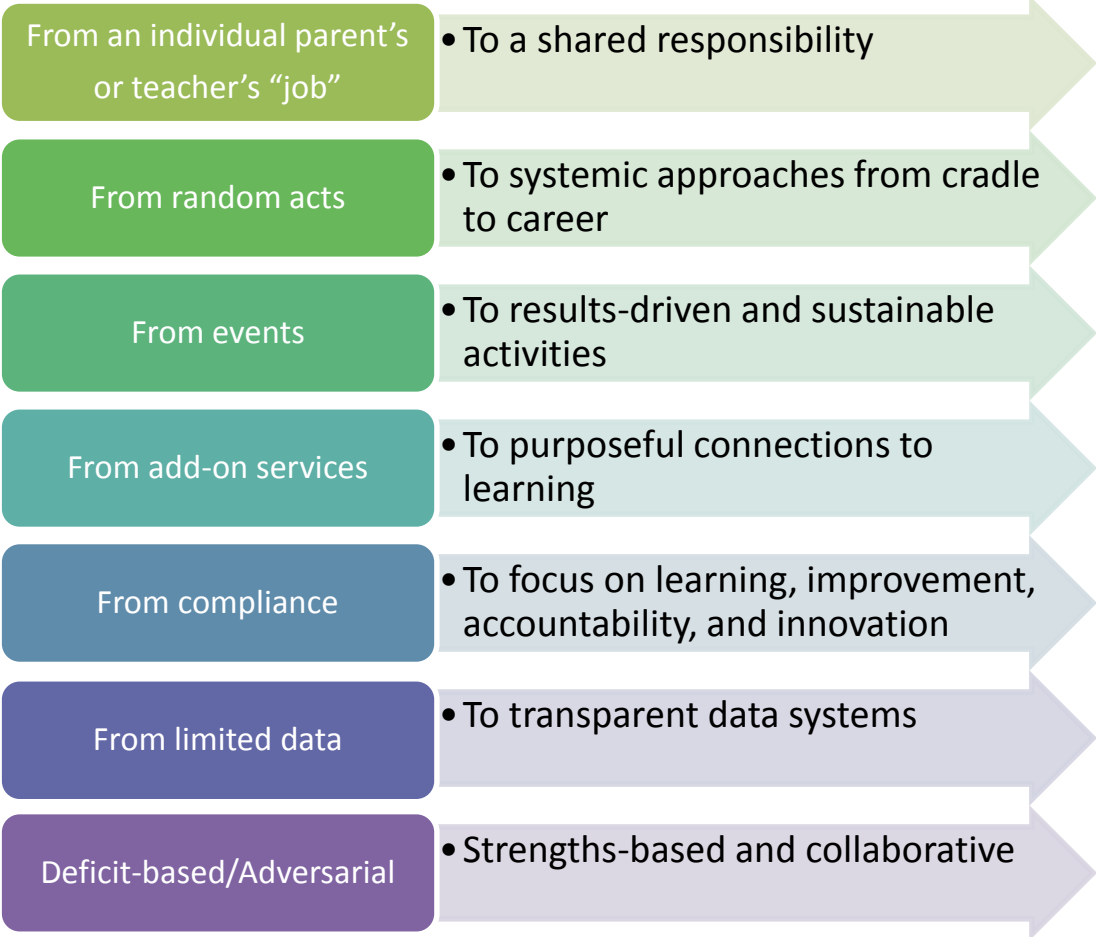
From an individual parent's or teacher's "job"

• To a shared responsibility

From random acts

• To systemic approaches from cradle to career

From events

• To results-driven and sustainable activities

From add-on services

• To purposeful connections to learning

From compliance

• To focus on learning, improvement, accountability, and innovation

From limited data

• To transparent data systems

Deficit-based/Adversarial

• Strengths-based and collaborative